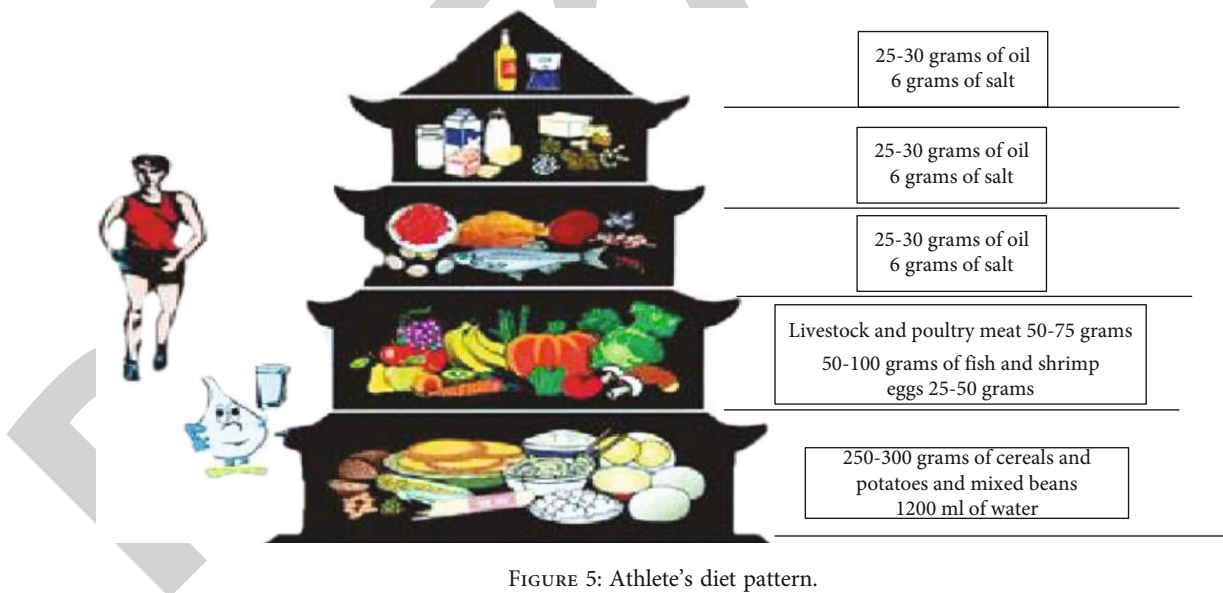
25-30 grams of oil
6 grams of salt

25-30 grams of oil
6 grams of salt

25-30 grams of oil
6 grams of salt

Livestock and poultry meat 50-75 grams
50-100 grams of fish and shrimp
eggs 25-50 grams

250-300 grams of cereals and
potatoes and mixed beans
1200 ml of water

Figure 5: Athlete's diet pattern.